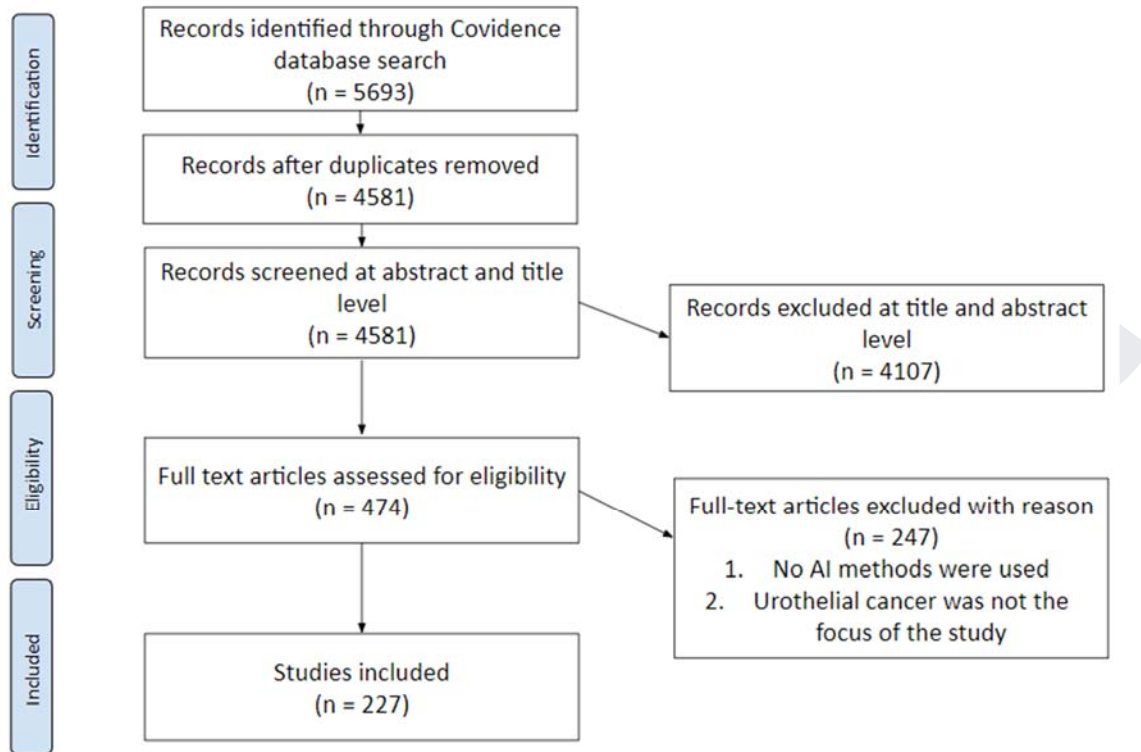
Identification

Records identified through Covidence database search
(n = 5693)

Records after duplicates removed
(n = 4581)

Screening

Records screened at abstract and title level
(n = 4581)

Records excluded at title and abstract level
(n = 4107)

Eligibility

Full text articles assessed for eligibility
(n = 474)

Full-text articles excluded with reason
(n = 247)
1. No AI methods were used
2. Urothelial cancer was not the focus of the study

Included

Studies included
(n = 227)